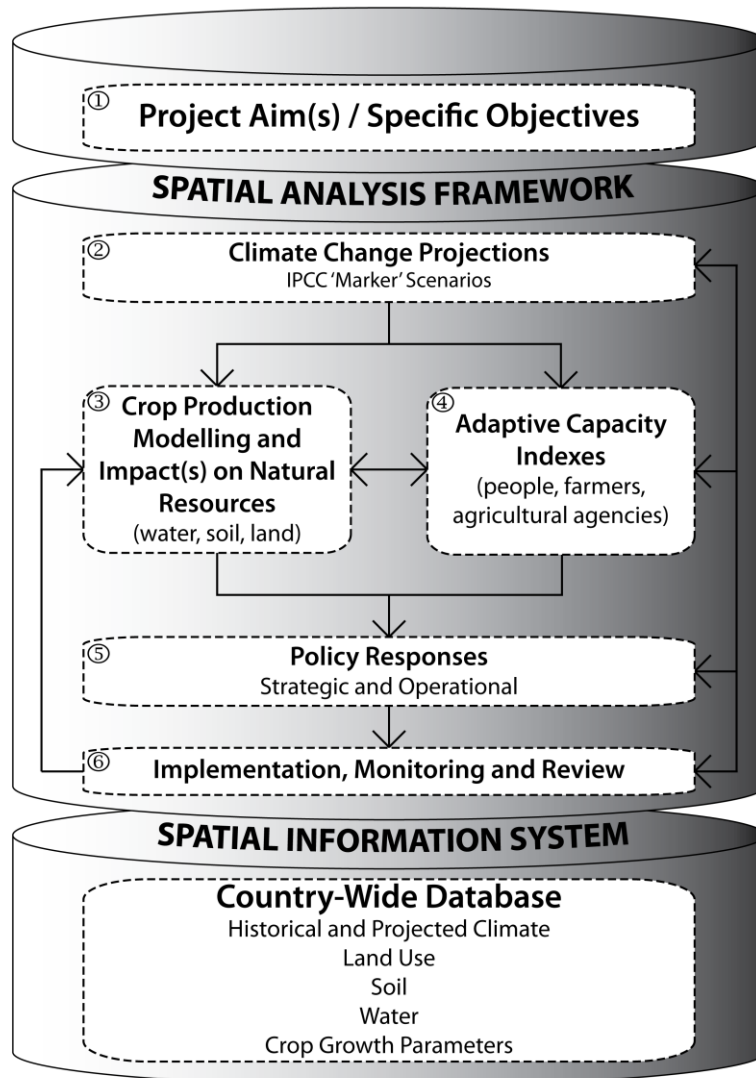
① Project Aim(s) / Specific Objectives

SPATIAL ANALYSIS FRAMEWORK

② Climate Change Projections
IPCC 'Marker' Scenarios

③ Crop Production Modelling and Impact(s) on Natural Resources
(water, soil, land)

④ Adaptive Capacity Indexes
(people, farmers, agricultural agencies)

⑤ Policy Responses
Strategic and Operational

⑥ Implementation, Monitoring and Review

SPATIAL INFORMATION SYSTEM

Country-Wide Database
Historical and Projected Climate
Land Use
Soil
Water
Crop Growth Parameters